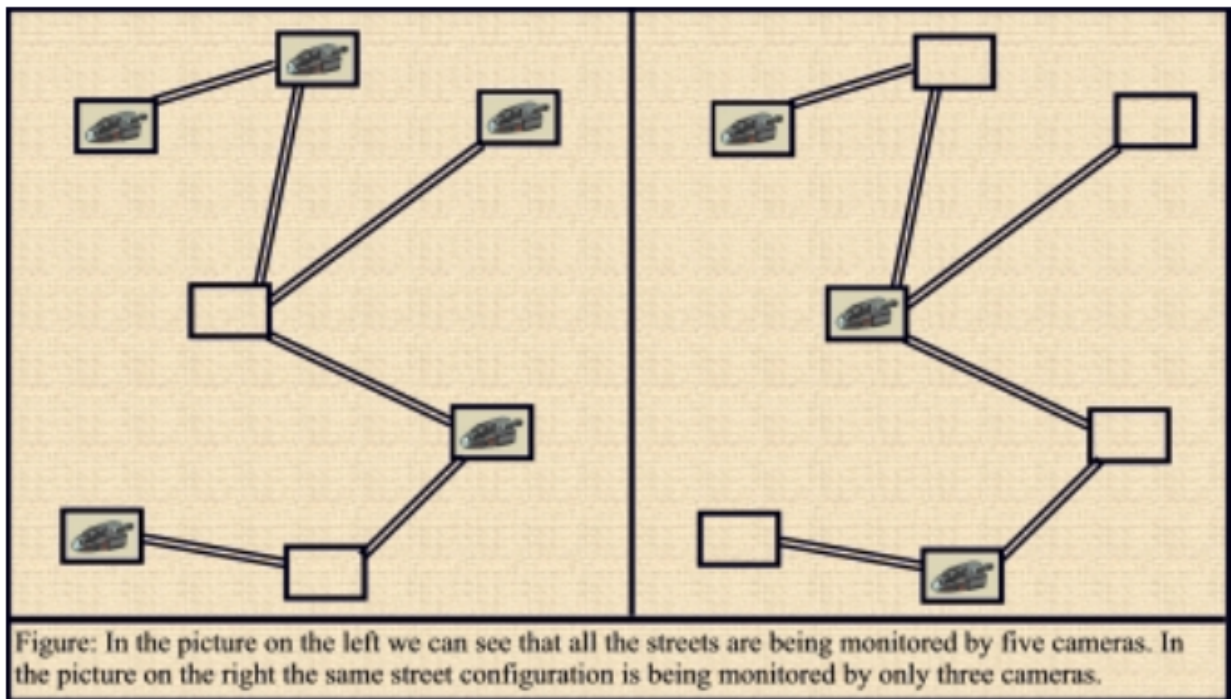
Figure: In the picture on the left we can see that all the streets are being monitored by five cameras. In the picture on the right the same street configuration is being monitored by only three cameras.